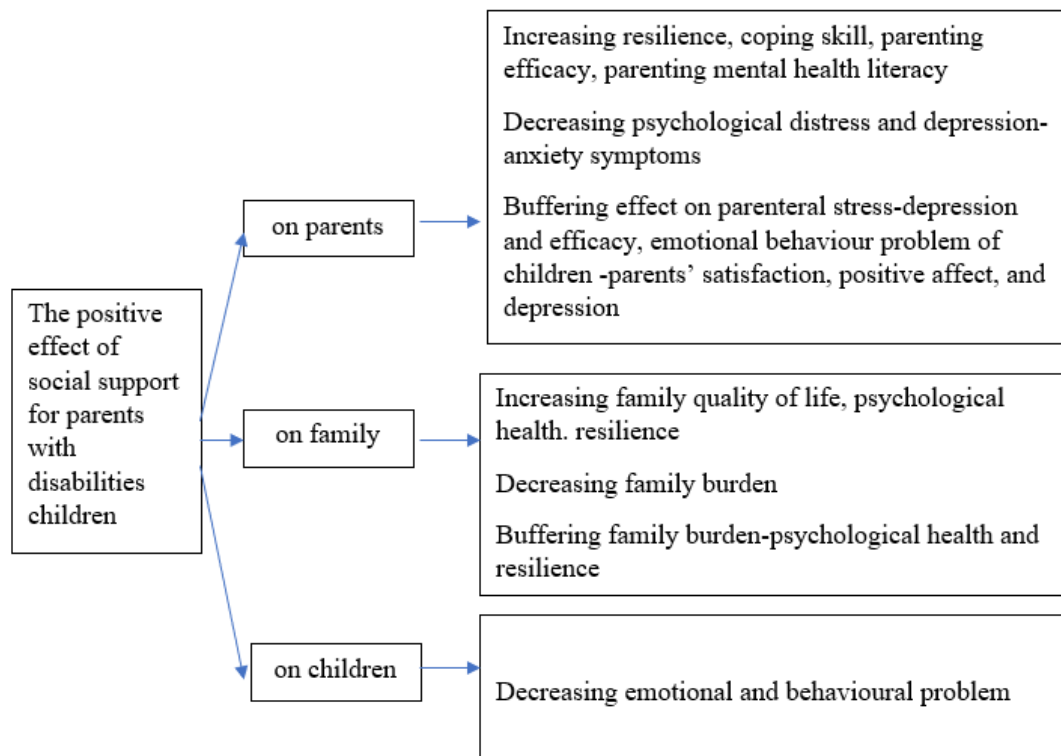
The positive effect of social support for parents with disabilities children

on parents

Increasing resilience, coping skill, parenting efficacy, parenting mental health literacy

Decreasing psychological distress and depression-anxiety symptoms

Buffering effect on parenteral stress-depression and efficacy, emotional behaviour problem of children -parents' satisfaction, positive affect, and depression

on family

Increasing family quality of life, psychological health. resilience

Decreasing family burden

Buffering family burden-psychological health and resilience

on children

Decreasing emotional and behavioural problem